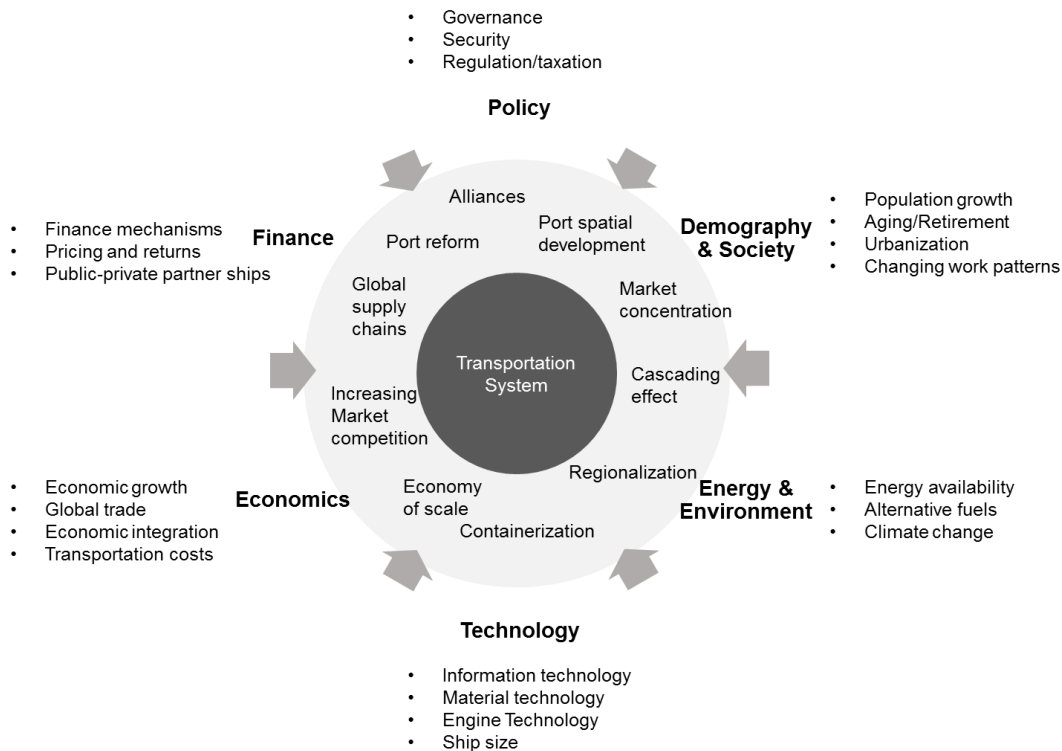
- Governance
- Security
- Regulation/taxation

Policy

- Finance mechanisms
- Pricing and returns
- Public-private partner ships

Finance

- Population growth
- Aging/Retirement
- Urbanization
- Changing work patterns

Demography & Society

Alliances

Port reform

Port spatial development

Global supply chains

Market concentration

Transportation System

Cascading effect

Increasing Market competition

Regionalization

Economy of scale

Containerization

- Economic growth
- Global trade
- Economic integration
- Transportation costs

Economics

Energy & Environment

- Energy availability
- Alternative fuels
- Climate change

Technology

- Information technology
- Material technology
- Engine Technology
- Ship size